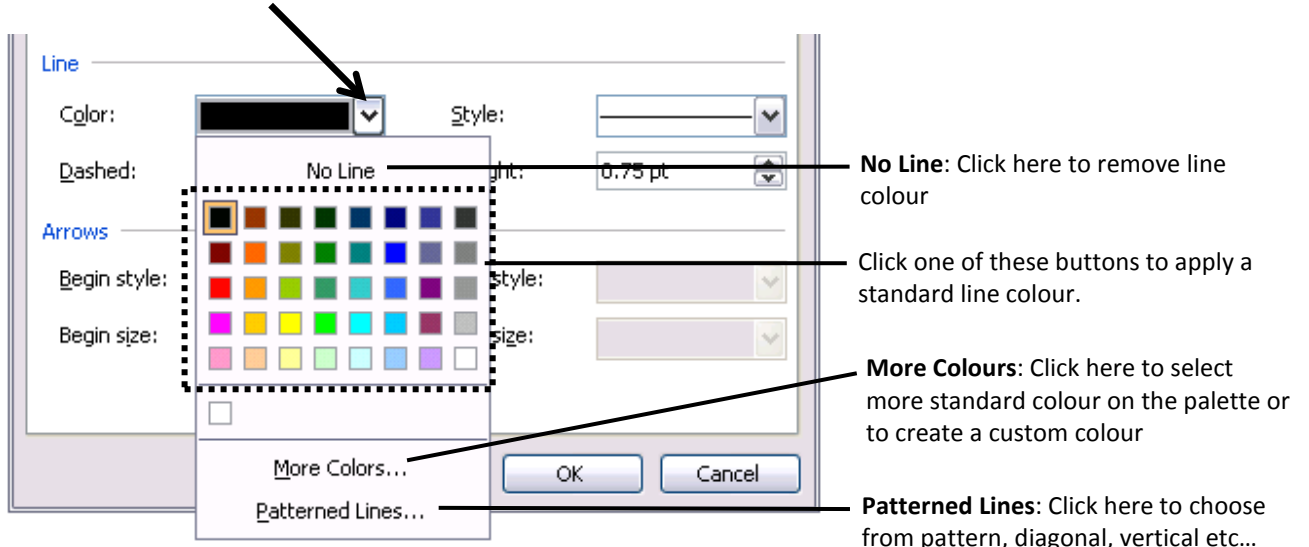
Line

Color:

Style:

Dashed:

No Line

ght:

0.75 pt

Arrows

Begin style:

style:

Begin size:

size:

More Colors...

Patterned Lines...

OK

Cancel

**No Line**: Click here to remove line colour

Click one of these buttons to apply a standard line colour.

**More Colours**: Click here to select more standard colour on the palette or to create a custom colour

**Patterned Lines**: Click here to choose from pattern, diagonal, vertical etc…